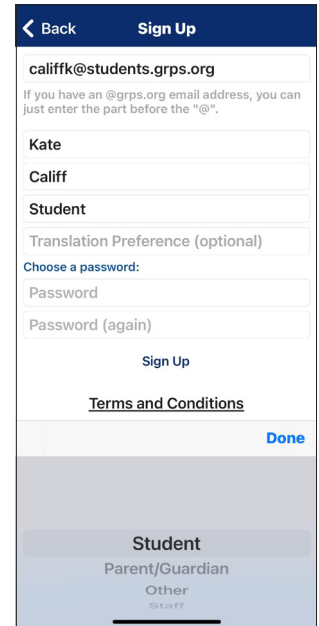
Back

Sign Up

califfk@students.grps.org

If you have an @grps.org email address, you can just enter the part before the "@".

Kate

Califf

Student

Translation Preference (optional)

Choose a password:

Password

Password (again)

Sign Up

Terms and Conditions

Done

Student

Parent/Guardian

Other

Staff